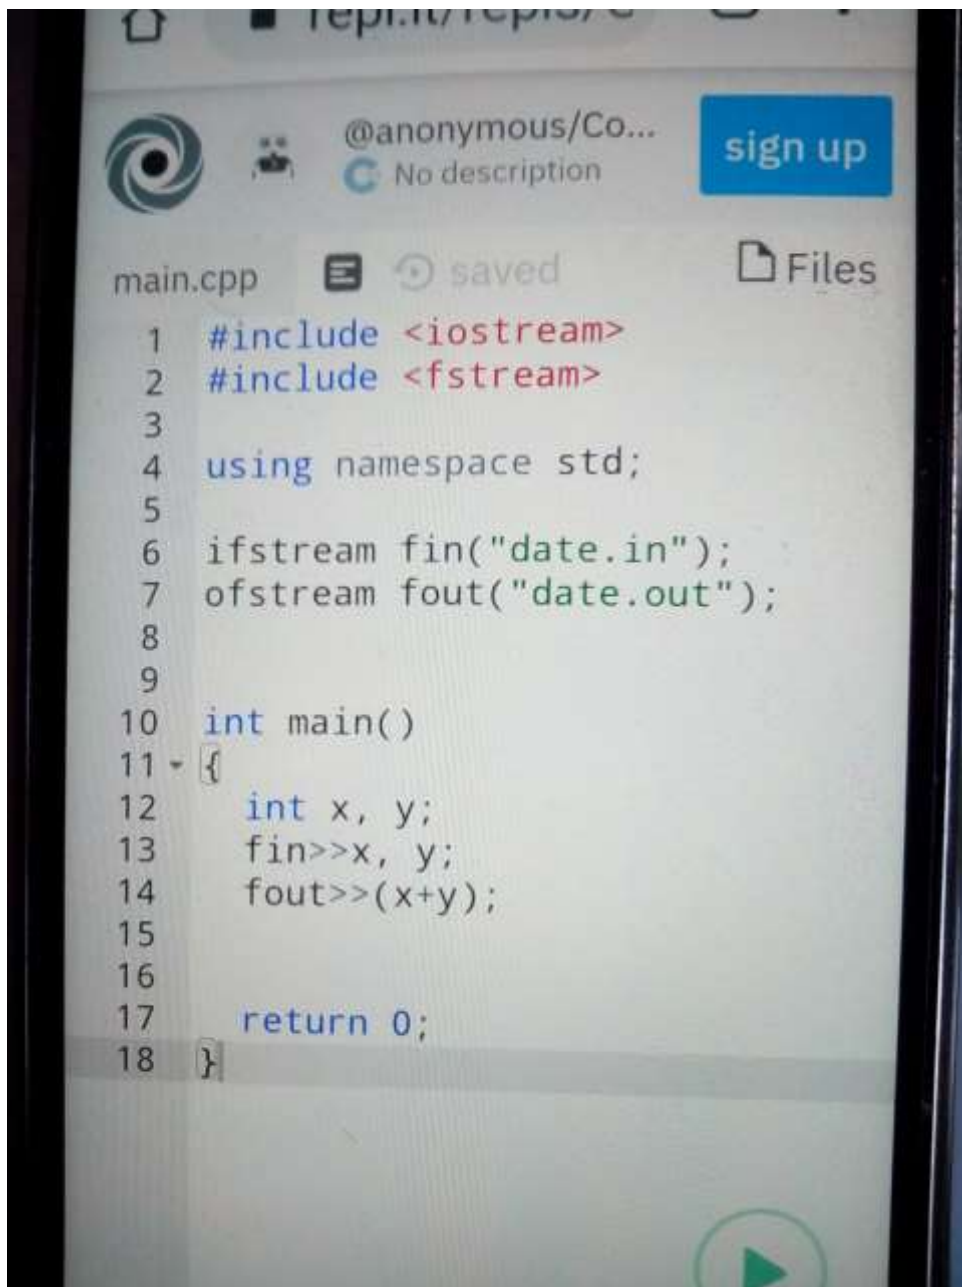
repl.it/repls/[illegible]

@anonymous/Co...
No description

sign up

main.cpp saved

Files

1 #include <iostream>
2 #include <fstream>
3
4 using namespace std;
5
6 ifstream fin("date.in");
7 ofstream fout("date.out");
8
9
10 int main()
11 {
12 int x, y;
13 fin>>x, y;
14 fout>>(x+y);
15
16
17 return 0;
18 }